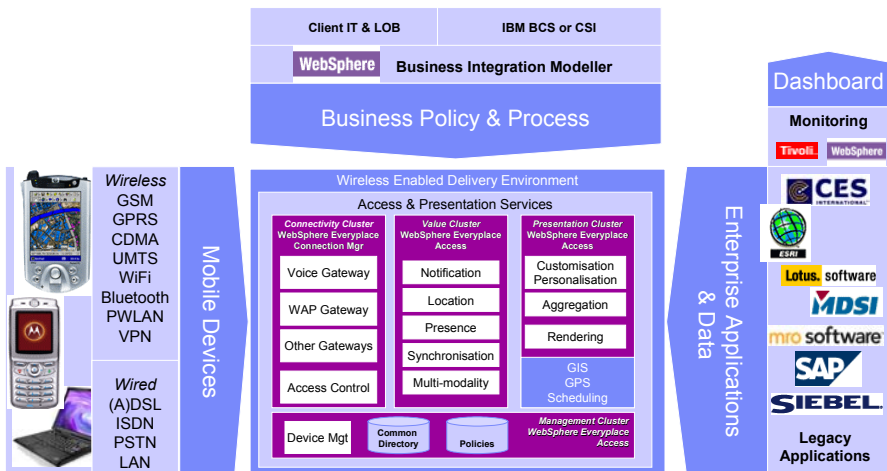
Client IT & LOB

IBM BCS or CSI

WebSphere

Business Integration Modeller

Business Policy & Process

Dashboard

Monitoring

Tivoli.

WebSphere

CES INTERNATIONAL

ESRI

Lotus. software

MDSI

mro software

SAP

SIEBEL

Legacy Applications

Wireless
GSM
GPRS
CDMA
UMTS
WiFi
Bluetooth
PWLAN
VPN

Wired
(A)DSL
ISDN
PSTN
LAN

Mobile Devices

Wireless Enabled Delivery Environment

Access & Presentation Services

Connectivity Cluster
WebSphere Everyplace Connection Mgr

Voice Gateway

WAP Gateway

Other Gateways

Access Control

Value Cluster
WebSphere Everyplace Access

Notification

Location

Presence

Synchronisation

Multi-modality

Presentation Cluster
WebSphere Everyplace Access

Customisation Personalisation

Aggregation

Rendering

GIS
GPS
Scheduling

Device Mgt

Common Directory

Policies

Management Cluster
WebSphere Everyplace Access

Enterprise Applications & Data